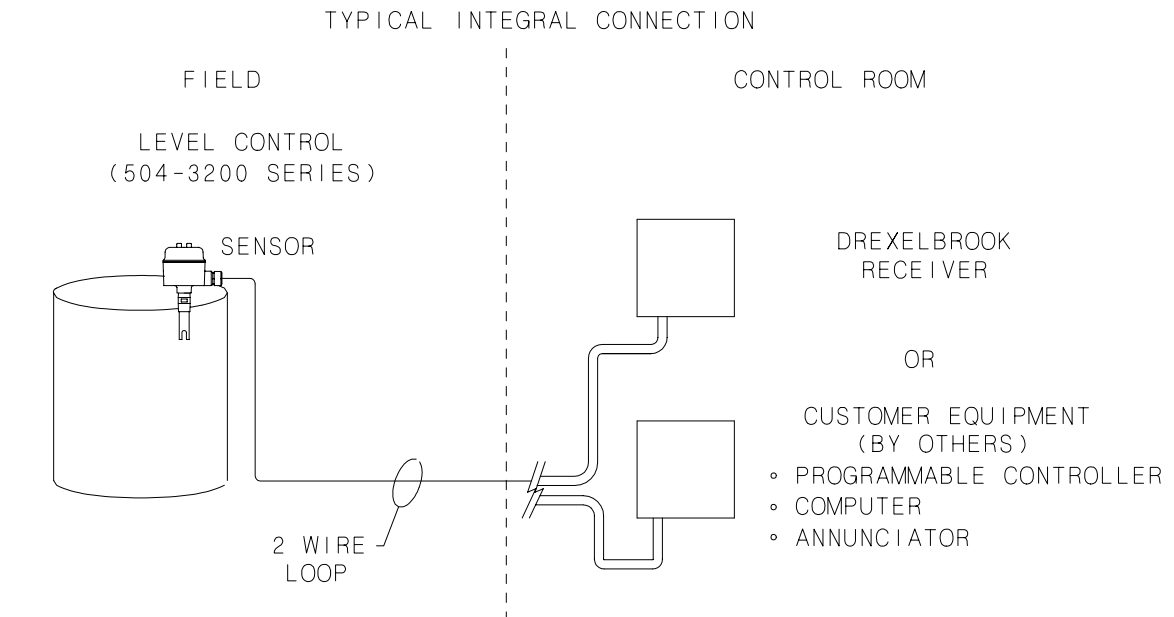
TYPICAL INTEGRAL CONNECTION

FIELD

LEVEL CONTROL
(504-3200 SERIES)

SENSOR

2 WIRE
LOOP

CONTROL ROOM

DREXELBROOK
RECEIVER

OR

CUSTOMER EQUIPMENT
(BY OTHERS)
◦ PROGRAMMABLE CONTROLLER
◦ COMPUTER
◦ ANNUNCIATOR